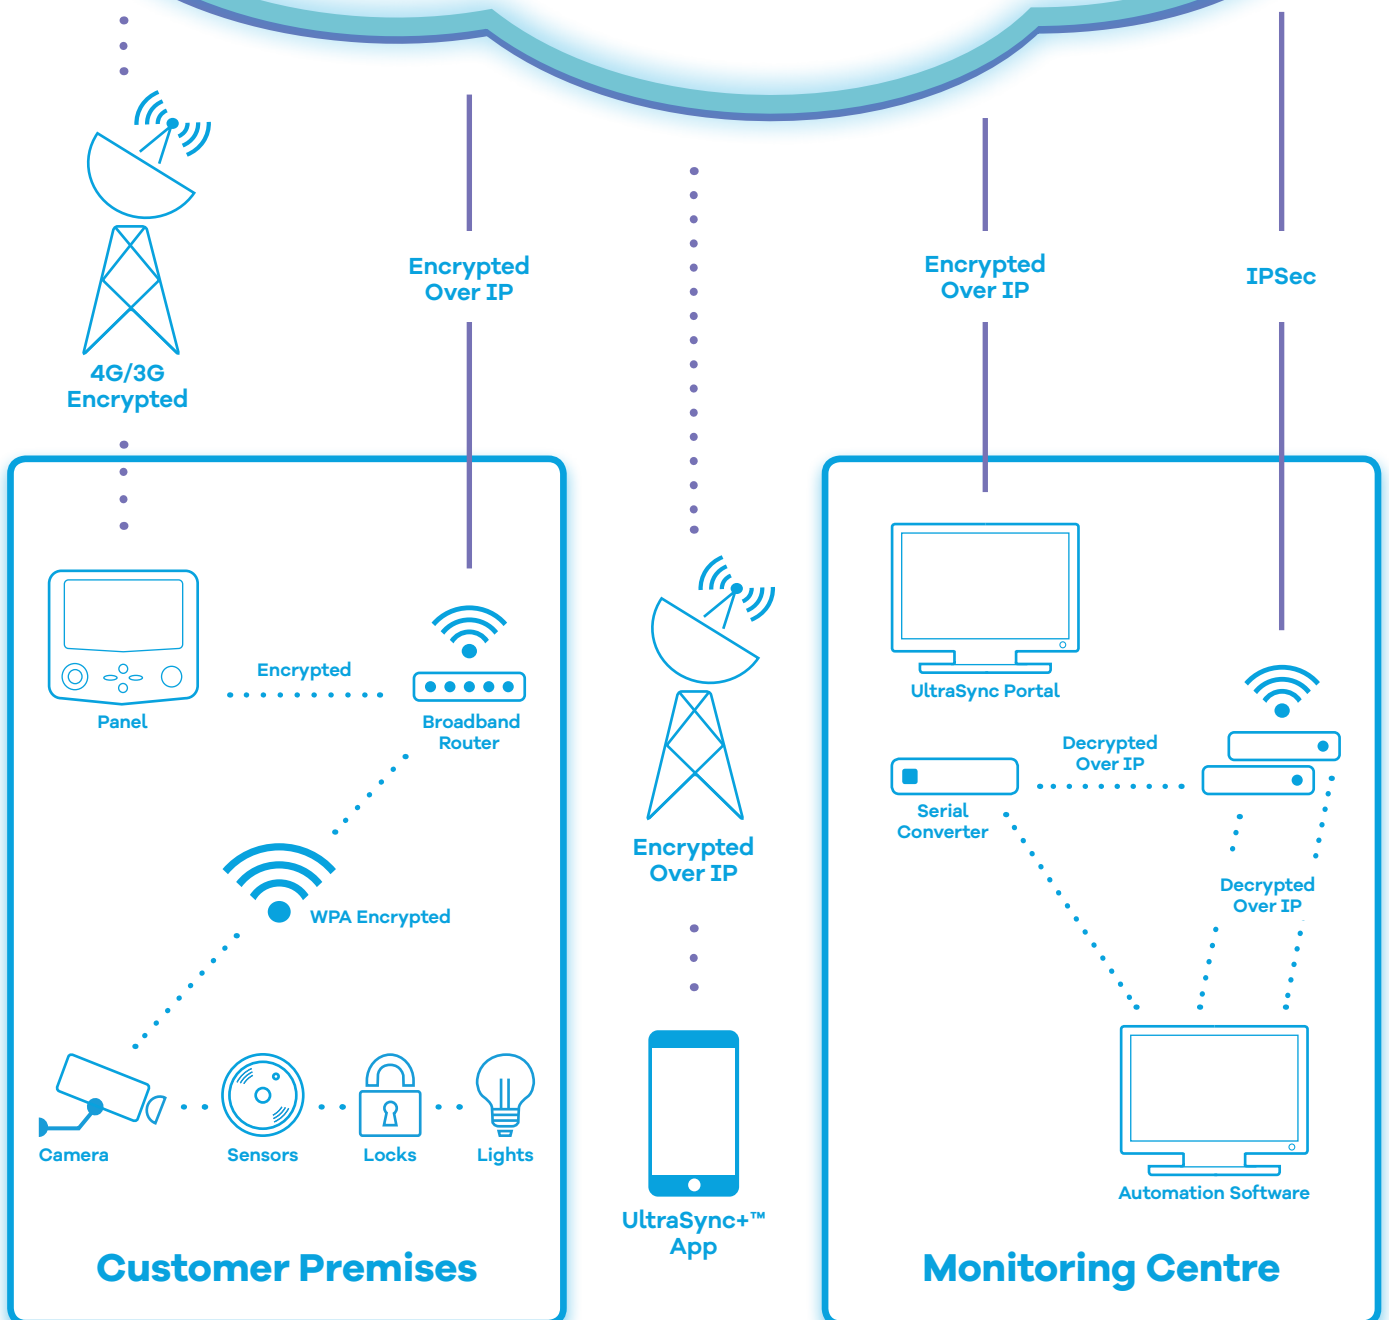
4G/3G Encrypted

Encrypted Over IP

Encrypted Over IP

IPSec

Panel

Encrypted

Broadband Router

WPA Encrypted

Camera

Sensors

Locks

Lights

Customer Premises

Encrypted Over IP

UltraSync+™ App

UltraSync Portal

Serial Converter

Decrypted Over IP

Decrypted Over IP

Automation Software

Monitoring Centre